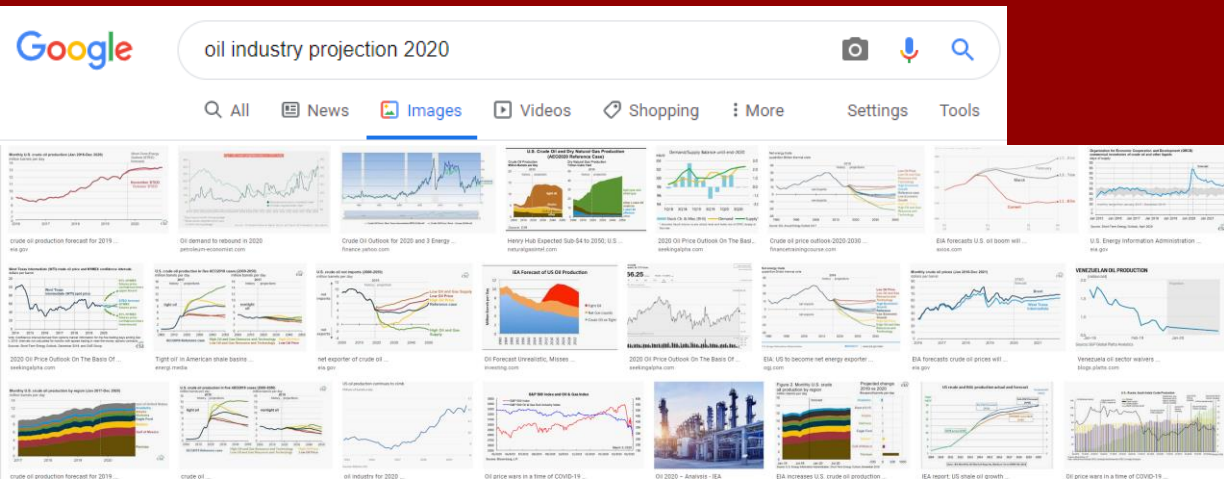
Google

oil industry projection 2020

All News Images Videos Shopping More Settings Tools

crude oil production forecast for 2019 ...
eia.gov

Oil demand to rebound in 2020
petroleum-economist.com

Crude Oil Outlook for 2020 and 3 Energy ...
finance.yahoo.com

Henry Hub Expected Sub-$4 to 2050; U.S. ...
naturalgasintel.com

2020 Oil Price Outlook On The Basi...
seekingalpha.com

crude oil price outlook 2020-2030 ...
financetrainingcourse.com

EIA forecasts U.S. oil boom will ...
axios.com

U.S. Energy Information Administration ...
eia.gov

2020 Oil Price Outlook On The Basis Of ...
seekingalpha.com

'Tight oil' in American shale basins ...
energi.media

net exporter of crude oil ...
eia.gov

IEA Forecast of US Oil Production

Oil Forecast Unrealistic, Misses ...
investing.com

2020 Oil Price Outlook On The Basis Of ...
seekingalpha.com

EIA: US to become net energy exporter ...
ogj.com

EIA forecasts crude oil prices will ...
eia.gov

VENEZUELAN OIL PRODUCTION

Venezuela oil sector waivers ...
blogs.platts.com

crude oil production forecast for 2019 ...

crude oil ...

oil industry for 2020 ...

oil price wars in a time of COVID-19 ...

Oil 2020 – Analysis - IEA

EIA increases U.S. crude oil production ...

IEA report: US shale oil growth ...

Oil price wars in a time of COVID-19 ...